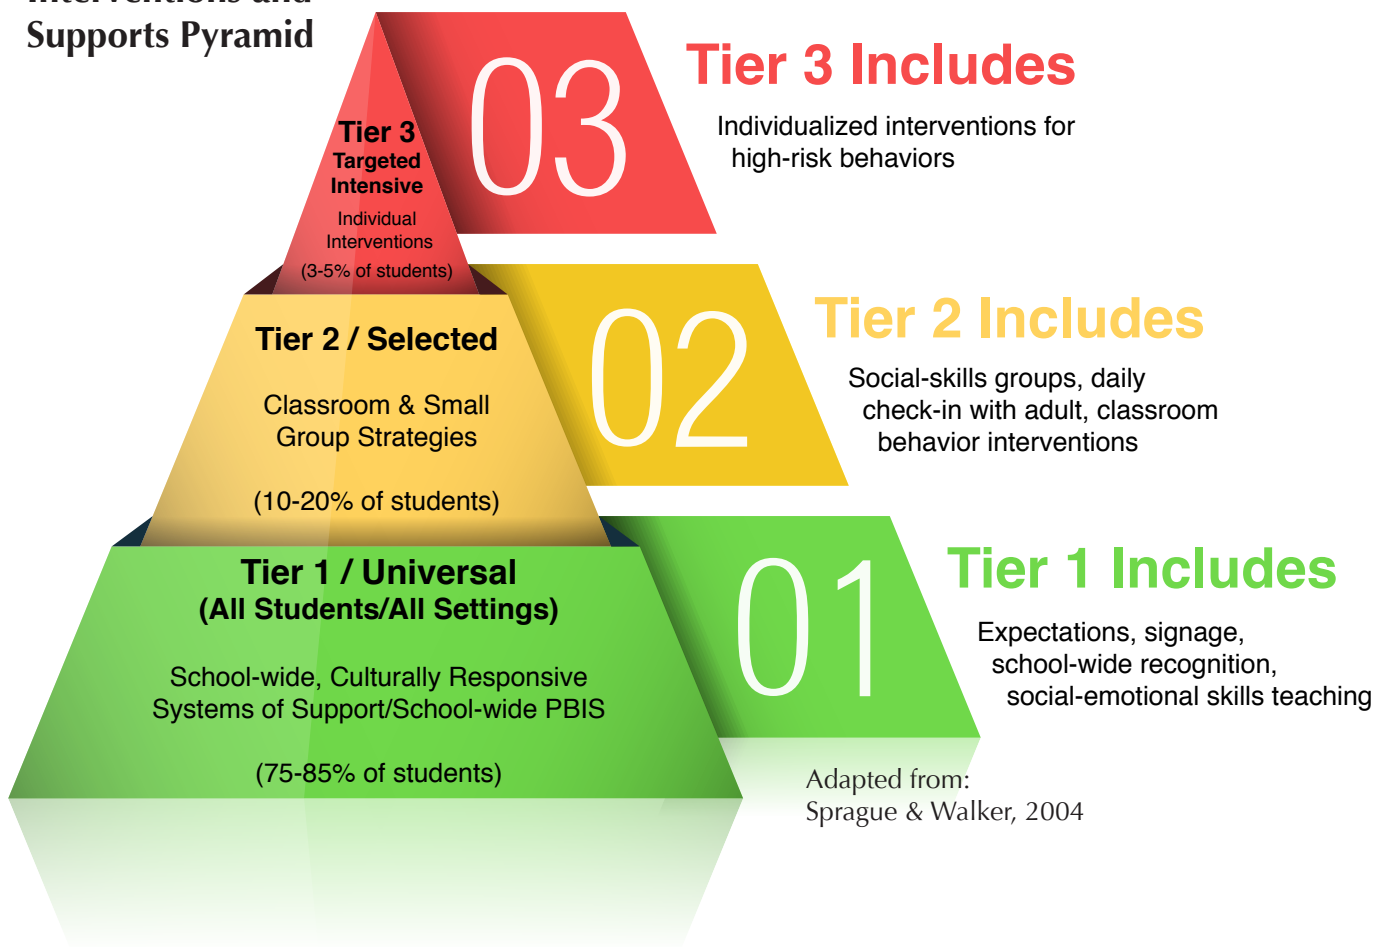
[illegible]
Supports Pyramid

Tier 3
Targeted
Intensive
Individual
Interventions
(3-5% of students)

03

Tier 3 Includes
Individualized interventions for high-risk behaviors

Tier 2 / Selected
Classroom & Small Group Strategies
(10-20% of students)

02

Tier 2 Includes
Social-skills groups, daily check-in with adult, classroom behavior interventions

Tier 1 / Universal
(All Students/All Settings)
School-wide, Culturally Responsive Systems of Support/School-wide PBIS
(75-85% of students)

01

Tier 1 Includes
Expectations, signage, school-wide recognition, social-emotional skills teaching

Adapted from:
Sprague & Walker, 2004